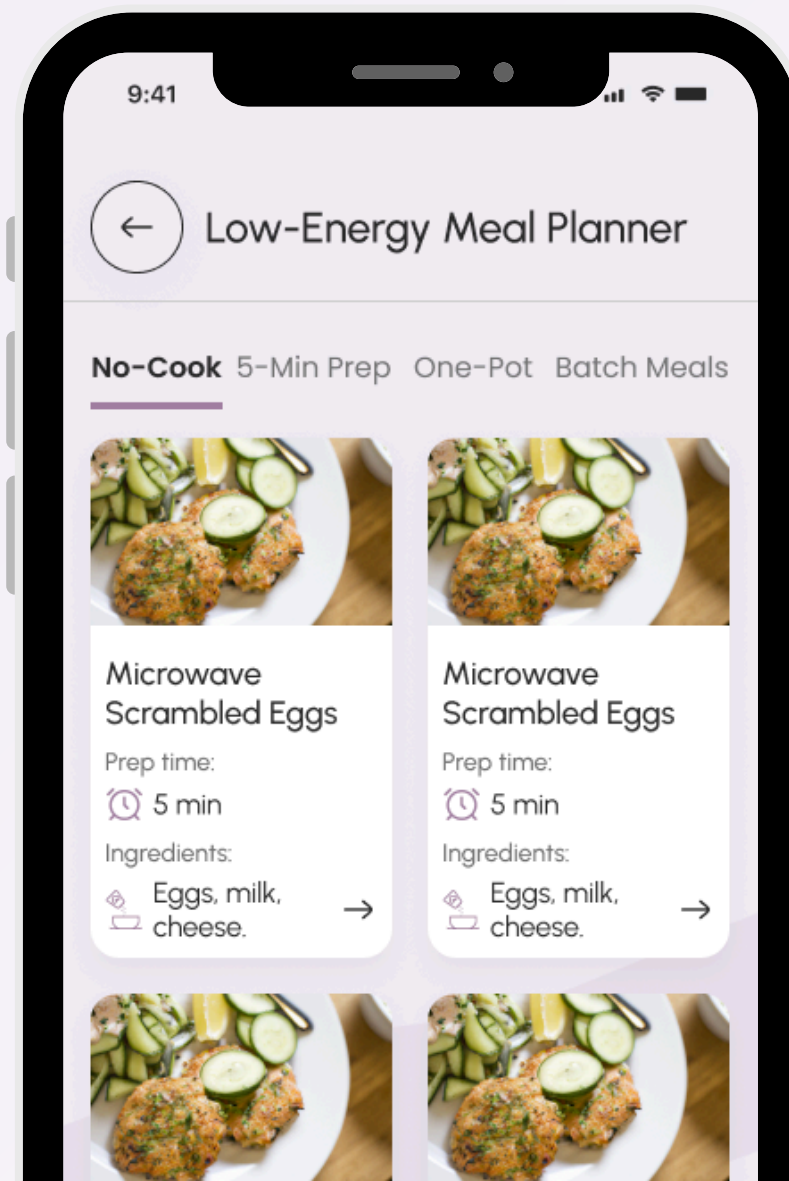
9:41

Low-Energy Meal Planner

No-Cook 5-Min Prep One-Pot Batch Meals

Microwave Scrambled Eggs
Prep time:
5 min
Ingredients:
Eggs, milk, cheese.

Microwave Scrambled Eggs
Prep time:
5 min
Ingredients:
Eggs, milk, cheese.